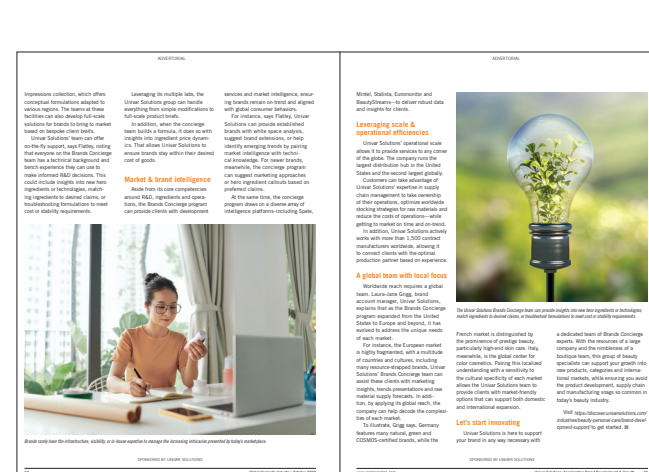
ADVERTORIAL

Impressions collection, which offers conceptual formulations adapted to various regions. The teams at these facilities can also develop full-scale solutions for brands to bring to market based on bespoke client briefs.

Univar Solutions' team can offer on-the-fly support, says Flatley, noting that everyone on the Brands Concierge team has a technical background and bench experience they can use to make informed R&D decisions. This could include insights into new hero ingredients or technologies, matching ingredients to desired claims, or troubleshooting formulations to meet cost or stability requirements.

Leveraging its multiple labs, the Univar Solutions group can handle everything from simple modifications to full-scale product briefs.

In addition, when the concierge team builds a formula, it does so with insights into ingredient price dynamics. That allows Univar Solutions to ensure brands stay within their desired cost of goods.

Market & brand intelligence

Aside from its core competencies around R&D, ingredients and operations, the Brands Concierge program can provide clients with development services and market intelligence, ensuring brands remain on-trend and aligned with global consumer behaviors.

For instance, says Flatley, Univar Solutions can provide established brands with white space analysis, suggest brand extensions, or help identify emerging trends by pairing market intelligence with technical knowledge. For newer brands, meanwhile, the concierge program can suggest marketing approaches or hero ingredient callouts based on preferred claims.

At the same time, the concierge program draws on a diverse array of intelligence platforms–including Spate,

Brands rarely have the infrastructure, visibility, or in-house expertise to manage the increasing intricacies presented by today's marketplace.

SPONSORED BY UNIVAR SOLUTIONS

ADVERTORIAL

Mintel, Statista, Euromonitor and BeautyStreams—to deliver robust data and insights for clients.

Leveraging scale & operational efficiencies

Univar Solutions' operational scale allows it to provide services to any corner of the globe. The company runs the largest distribution hub in the United States and the second largest globally.

Customers can take advantage of Univar Solutions' expertise in supply chain management to take ownership of their operations, optimize worldwide stocking strategies for raw materials and reduce the costs of operations—while getting to market on time and on-trend.

In addition, Univar Solutions actively works with more than 1,500 contract manufacturers worldwide, allowing it to connect clients with the optimal production partner based on experience.

A global team with local focus

Worldwide reach requires a global team. Laura-Jane Grigg, brand account manager, Univar Solutions, explains that as the Brands Concierge program expanded from the United States to Europe and beyond, it has evolved to address the unique needs of each market.

For instance, the European market is highly fragmented, with a multitude of countries and cultures, including many resource-strapped brands. Univar Solutions' Brands Concierge team can assist these clients with marketing insights, trends presentations and raw material supply forecasts. In addition, by applying its global reach, the company can help decode the complexities of each market.

To illustrate, Grigg says, Germany features many natural, green and COSMOS-certified brands, while the

The Univar Solutions Brands Concierge team can provide insights into new hero ingredients or technologies, match ingredients to desired claims, or troubleshoot formulations to meet cost or stability requirements.

French market is distinguished by the prominence of prestige beauty, particularly high-end skin care. Italy, meanwhile, is the global center for color cosmetics. Pairing this localized understanding with a sensitivity to the cultural specificity of each market allows the Univar Solutions team to provide clients with market-friendly options that can support both domestic and international expansion.

Let's start innovating

Univar Solutions is here to support your brand in any way necessary with a dedicated team of Brands Concierge experts. With the resources of a large company and the nimbleness of a boutique team, this group of beauty specialists can support your growth into new products, categories and international markets, while ensuring you avoid the product development, supply chain and manufacturing snags so common in today's beauty industry.

Visit https://discover.univarsolutions.com/industries/beauty-personal-care/brand-development-support to get started.

SPONSORED BY UNIVAR SOLUTIONS